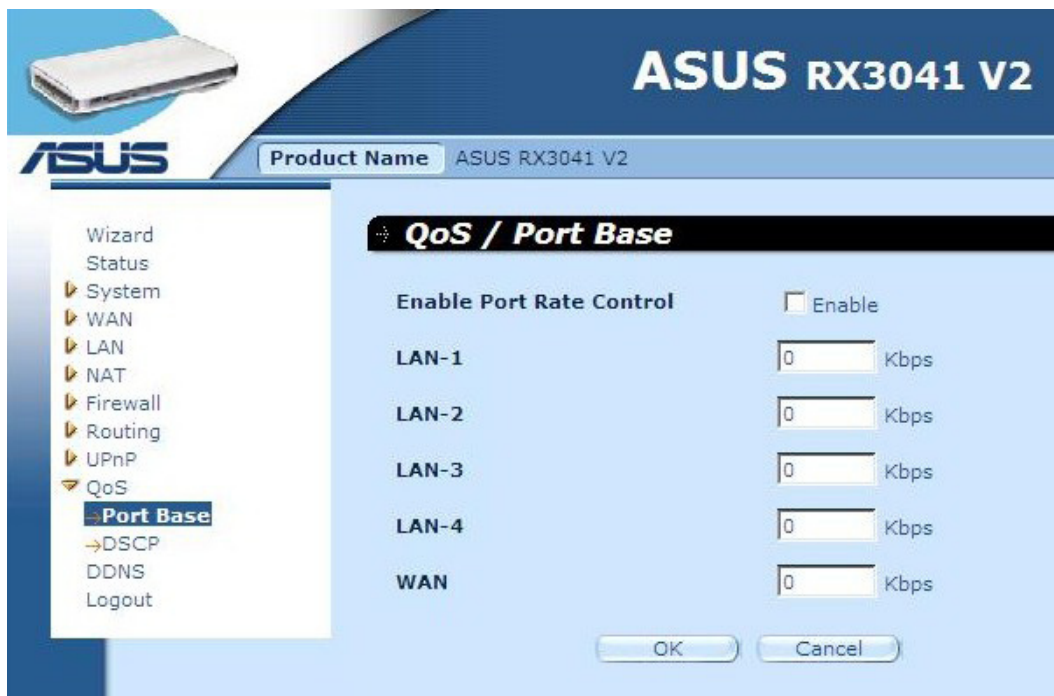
ASUS RX3041 V2

ASUS

Product Name ASUS RX3041 V2

Wizard
Status
System
WAN
LAN
NAT
Firewall
Routing
UPnP
QoS
→Port Base
→DSCP
DDNS
Logout

QoS / Port Base

Enable Port Rate Control ☐ Enable

LAN-1 0 Kbps

LAN-2 0 Kbps

LAN-3 0 Kbps

LAN-4 0 Kbps

WAN 0 Kbps

OK Cancel